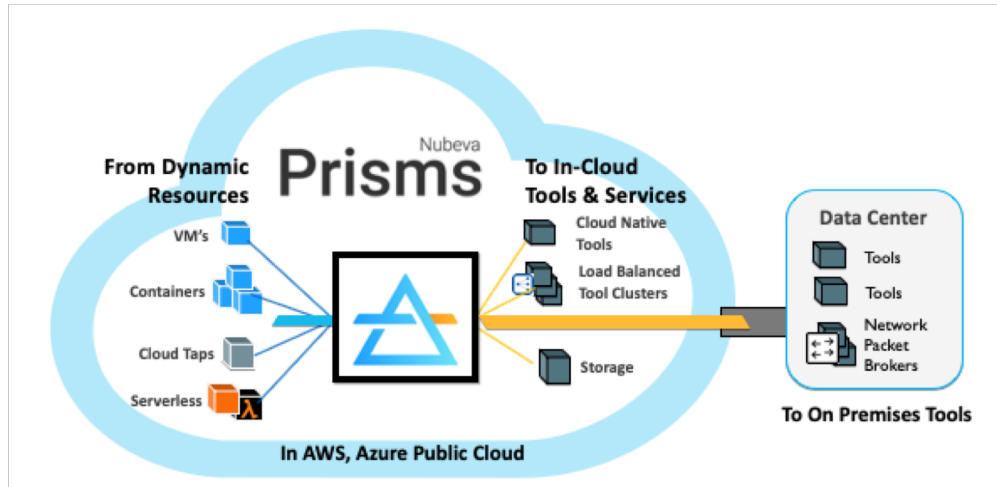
Nubeva
Prisms

From Dynamic Resources

VM's

Containers

Cloud Taps

Serverless

$\lambda$

To In-Cloud Tools & Services

Cloud Native Tools

Load Balanced Tool Clusters

Storage

Data Center

Tools

Tools

Network Packet Brokers

To On Premises Tools

In AWS, Azure Public Cloud